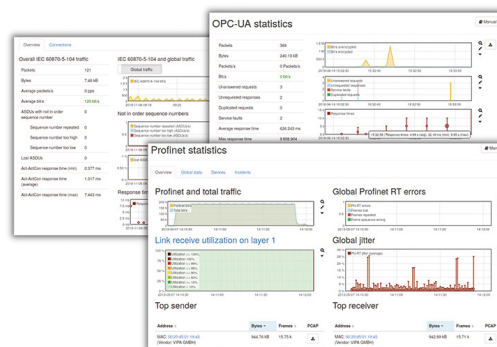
Overview Connections

Overall IEC 60870-5-104 traffic

IEC 60870-5-104 and global traffic

| | |
|---|---|
| Packets | 121 |
| Bytes | 7.44 kB |
| Average packets/s | 0 pps |
| Average bit/s | 120 bit/s |
| ASDUs with not in order sequence number | 0 |
| Sequence number repeated | 0 |
| Sequence number too high | 0 |
| Sequence number too low | 0 |
| Lost ASDUs | 0 |
| Act-ActCon response time (min) | 0.377 ms |
| Act-ActCon response time (average) | 1.317 ms |
| Act-ActCon response time (max) | 7.443 ms |

Global traffic

Not in order sequence numbers

Response time

OPC-UA statistics

Manual

| | |
|---|---|
| Packets | 388 |
| Bytes | 240.18 kB |
| Packets/s | 0 Packets/s |
| Bit/s | 0 bit/s |
| Unanswered requests | 3 |
| Unrequested responses | 0 |
| Duplicated requests | 0 |
| Service faults | 2 |
| Average response time | 626.243 ms |
| Max response time | 9.505.304 |

Response time

Profinet statistics

Overview Global stats Devices Incidents

Profinet and total traffic

Global Profinet RT errors

Link receive utilization on layer 1

Global jitter

Top sender

Top receiver

| Address | Bytes | Frames | PCAP |
|---|---|---|---|
| MAC: 00:20:4f:01:19:e5 (Vendor: VIPA GMBH) | 944.76 kB | 15.71 k | |

| Address | Bytes | Frames | PCAP |
|---|---|---|---|
| MAC: 00:20:4f:01:19:e5 (Vendor: VIPA GMBH) | 942.89 kB | 15.71 k | |